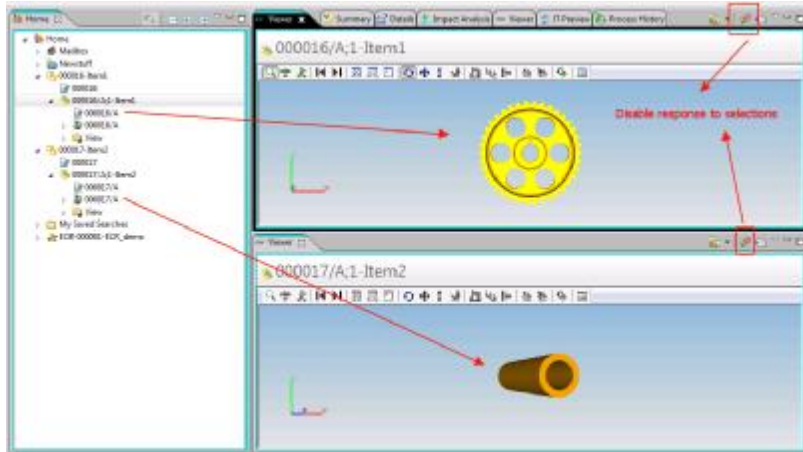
Home

Home
Mailbox
Newstuff
000016-Item1
000016
000016/A;1-Item1
000016/A
000016/A
View
000017-Item2
000017
000017/A;1-Item2
000017/A
000017/A
View
My Saved Searches
ECR-000001-ECR_demo

Viewer
Summary
Details
Impact Analysis
Viewer
JT Preview
Process History

000016/A;1-Item1

Disable response to selections

Viewer

000017/A;1-Item2